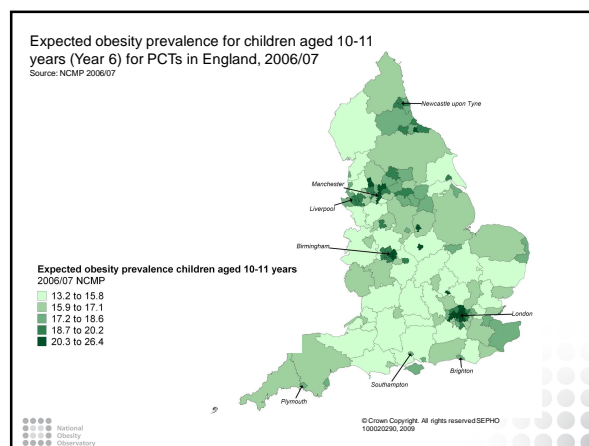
Expected obesity prevalence for children aged 10-11 years (Year 6) for PCTs in England, 2006/07
Source: NCMP 2006/07

Newcastle upon Tyne
Manchester
Liverpool
Birmingham
London
Southampton
Brighton
Plymouth

Expected obesity prevalence children aged 10-11 years
2006/07 NCMP
13.2 to 15.8
15.9 to 17.1
17.2 to 18.6
18.7 to 20.2
20.3 to 26.4

© Crown Copyright. All rights reserved SEPHO 100020290, 2009

National Obesity Observatory